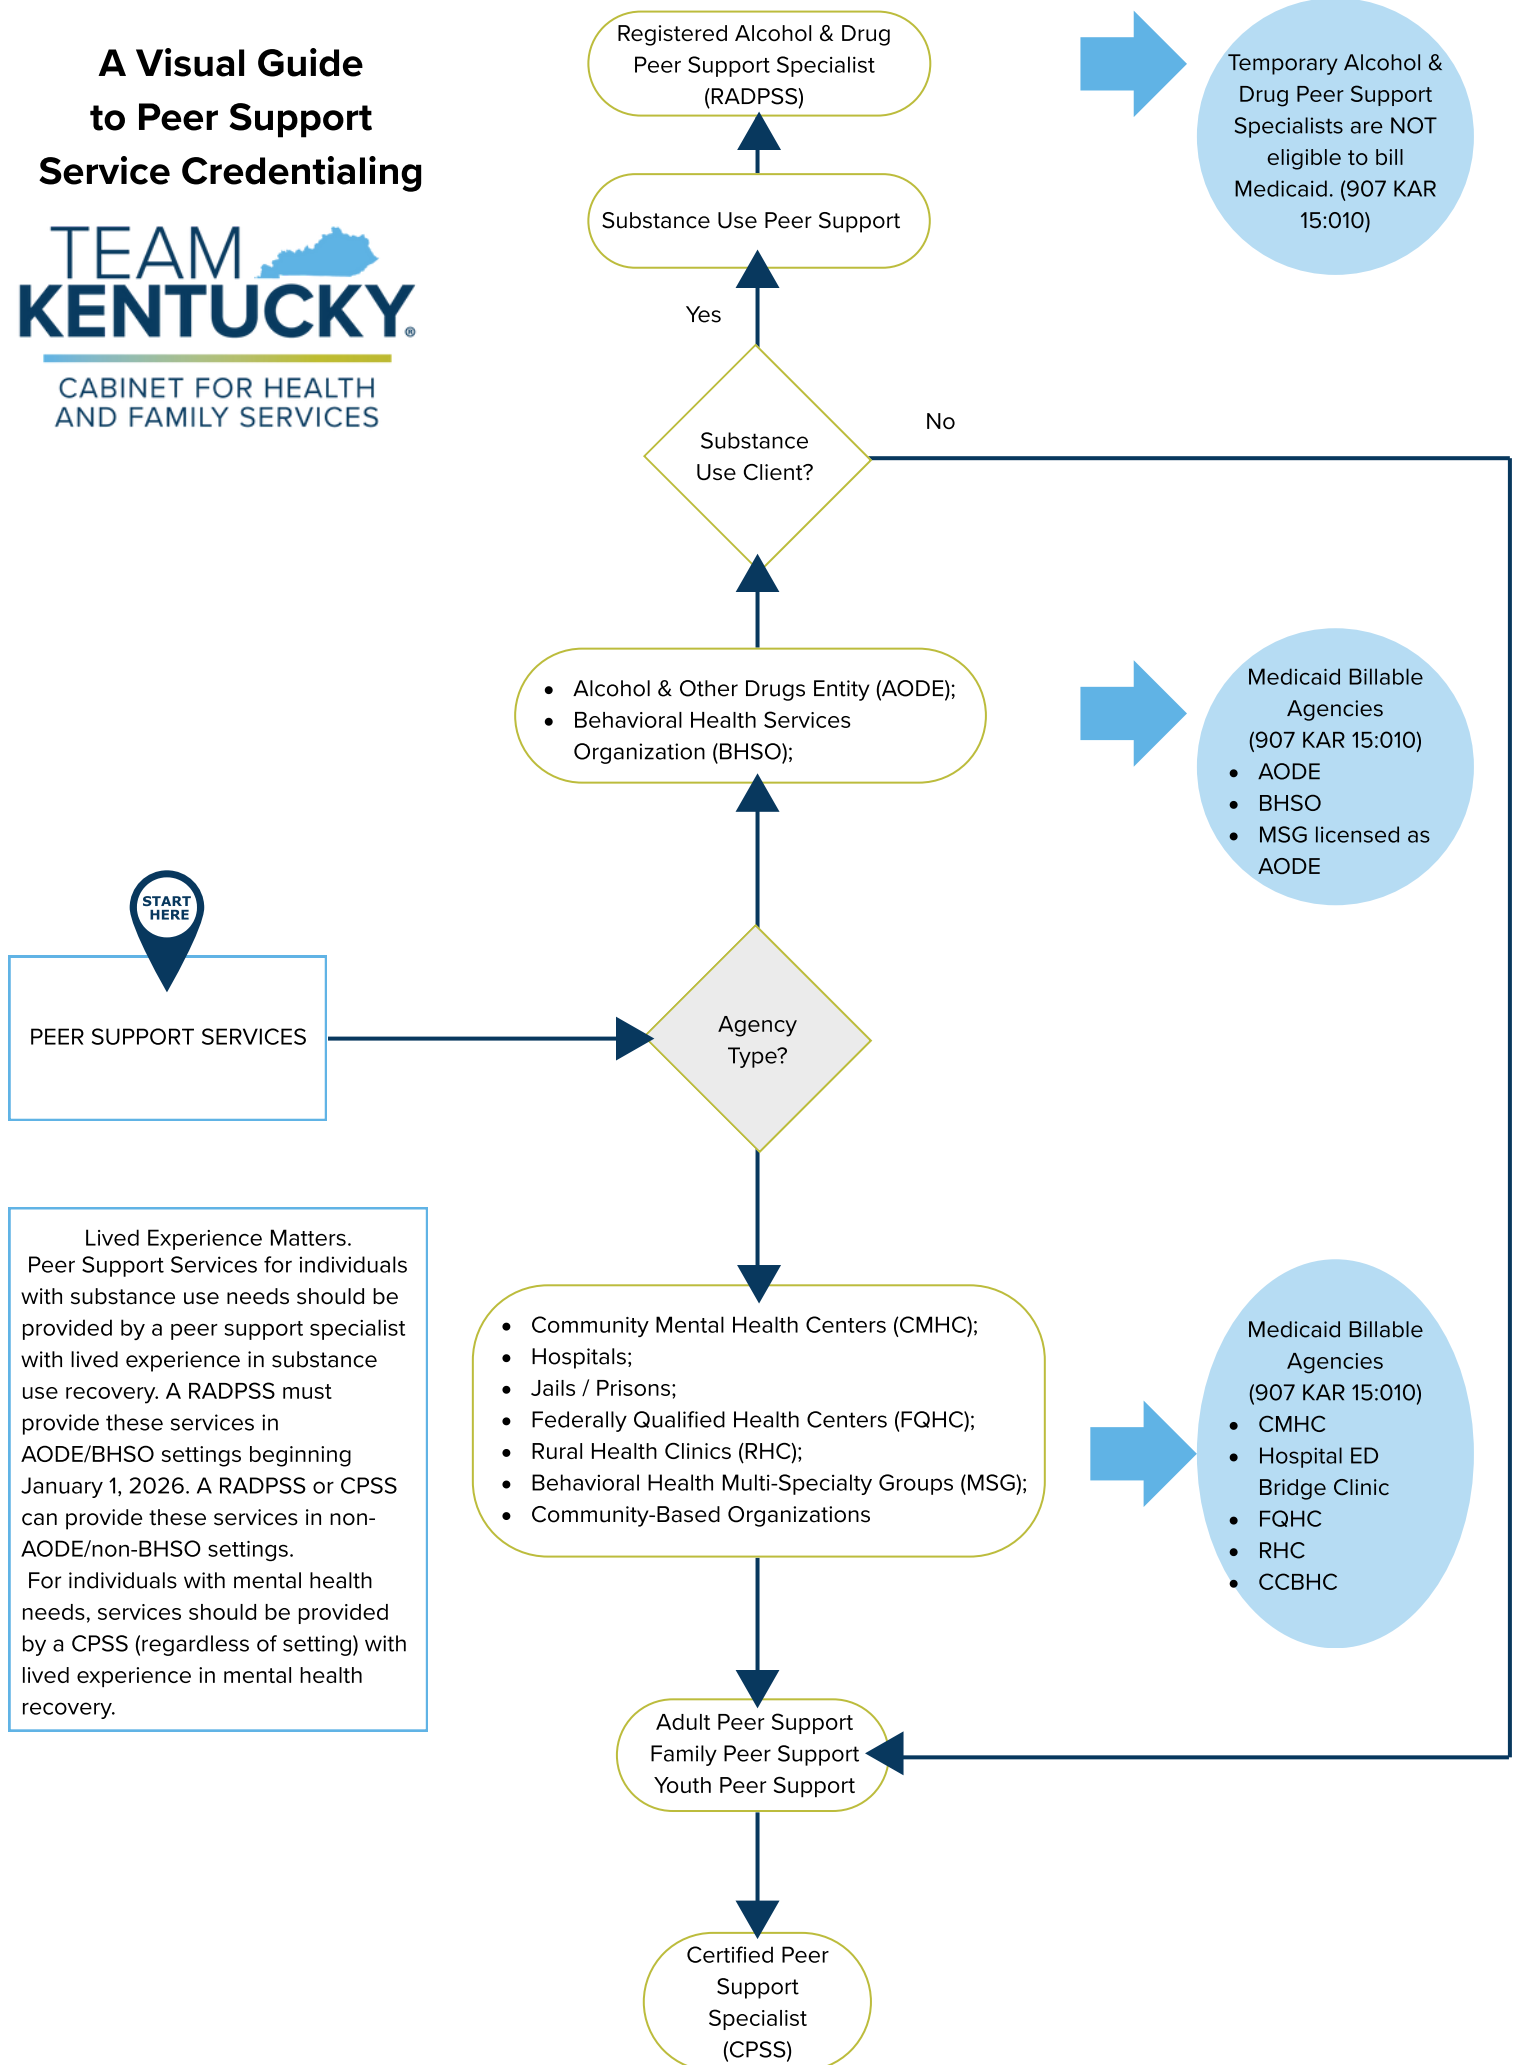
A Visual Guide to Peer Support Service Credentialing

TEAM KENTUCKY®
CABINET FOR HEALTH AND FAMILY SERVICES

Registered Alcohol & Drug Peer Support Specialist (RADPSS)

Temporary Alcohol & Drug Peer Support Specialists are NOT eligible to bill Medicaid. (907 KAR 15:010)

Substance Use Peer Support

Yes

Substance Use Client?

No

- Alcohol & Other Drugs Entity (AODE);
- Behavioral Health Services Organization (BHSO);

Medicaid Billable Agencies (907 KAR 15:010)
- AODE
- BHSO
- MSG licensed as AODE

START HERE

PEER SUPPORT SERVICES

Agency Type?

Lived Experience Matters.
Peer Support Services for individuals with substance use needs should be provided by a peer support specialist with lived experience in substance use recovery. A RADPSS must provide these services in AODE/BHSO settings beginning January 1, 2026. A RADPSS or CPSS can provide these services in non-AODE/non-BHSO settings.
For individuals with mental health needs, services should be provided by a CPSS (regardless of setting) with lived experience in mental health recovery.

- Community Mental Health Centers (CMHC);
- Hospitals;
- Jails / Prisons;
- Federally Qualified Health Centers (FQHC);
- Rural Health Clinics (RHC);
- Behavioral Health Multi-Specialty Groups (MSG);
- Community-Based Organizations

Medicaid Billable Agencies (907 KAR 15:010)
- CMHC
- Hospital ED Bridge Clinic
- FQHC
- RHC
- CCBHC

Adult Peer Support
Family Peer Support
Youth Peer Support

Certified Peer Support Specialist (CPSS)